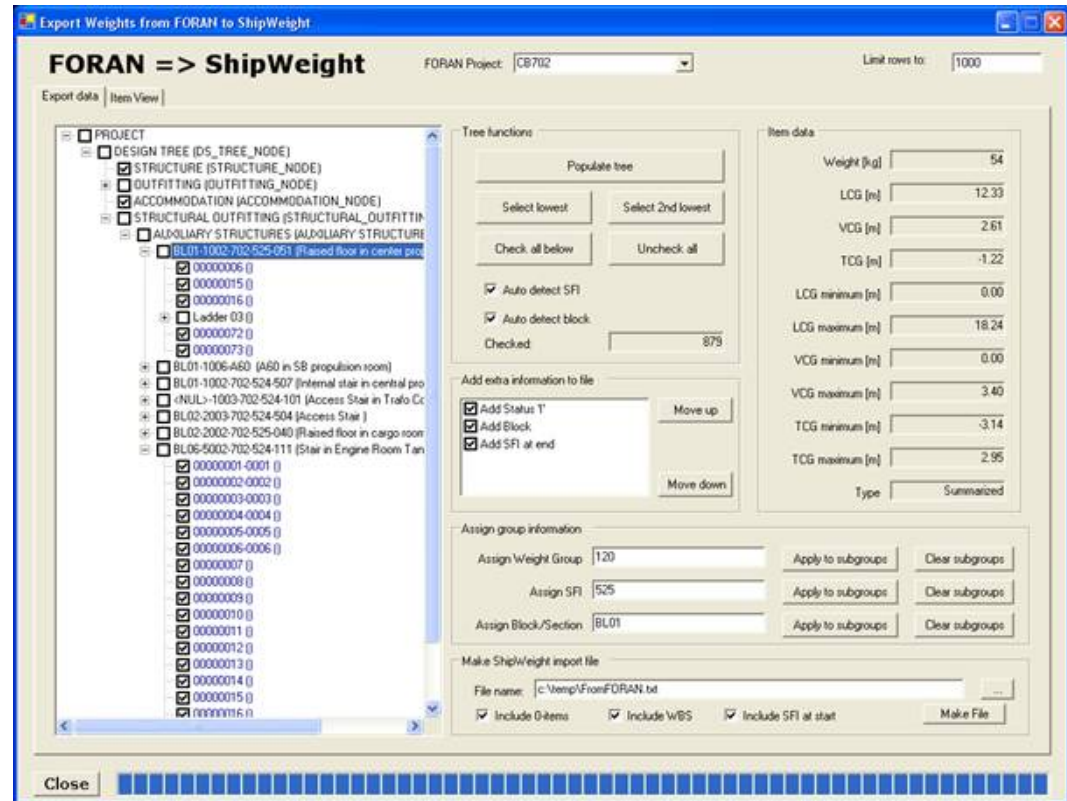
Export Weights from FORAN to ShipWeight

FORAN => ShipWeight

FORAN Project: CB702

Limit rows to: 1000

Export data | Item View

PROJECT
DESIGN TREE (DS_TREE_NODE)
STRUCTURE (STRUCTURE_NODE)
OUTFITTING (OUTFITTING_NODE)
ACCOMMODATION (ACCOMMODATION_NODE)
STRUCTURAL OUTFITTING (STRUCTURAL_OUTFITTIN
AUXILIARY STRUCTURES (AUXILIARY STRUCTURE
BL01-1002-702-525-051 (Raised floor in center pro
00000006 ()
00000015 ()
00000016 ()
Ladder 03 ()
00000072 ()
00000073 ()
BL01-1006-A60 (A60 in SB propulsion room)
BL01-1002-702-524-507 (Internal stair in central pro
<NUL>-1003-702-524-101 (Access Stair in Trafo Co
BL02-2003-702-524-504 (Access Stair )
BL02-2002-702-525-040 (Raised floor in cargo room
BL06-5002-702-524-111 (Stair in Engine Room Tan
00000001-0001 ()
00000002-0002 ()
00000003-0003 ()
00000004-0004 ()
00000005-0005 ()
00000006-0006 ()
00000007 ()
00000008 ()
00000009 ()
00000010 ()
00000011 ()
00000012 ()
00000013 ()
00000014 ()
00000015 ()
00000016 ()

Tree functions
Populate tree
Select lowest
Select 2nd lowest
Check all below
Uncheck all
Auto detect SFI
Auto detect block
Checked 879

Add extra information to file
Add Status 1'
Add Block
Add SFI at end
Move up
Move down

Item data
Weight [kg] 54
LCG [m] 12.33
VCG [m] 2.61
TCG [m] -1.22
LCG minimum [m] 0.00
LCG maximum [m] 18.24
VCG minimum [m] 0.00
VCG maximum [m] 3.40
TCG minimum [m] -3.14
TCG maximum [m] 2.95
Type Summarized

Assign group information
Assign Weight Group 120 Apply to subgroups Clear subgroups
Assign SFI 525 Apply to subgroups Clear subgroups
Assign Block/Section BL01 Apply to subgroups Clear subgroups

Make ShipWeight import file
File name: c:\temp\FromFORAN.txt ...
Include 0-items
Include WBS
Include SFI at start
Make File

Close